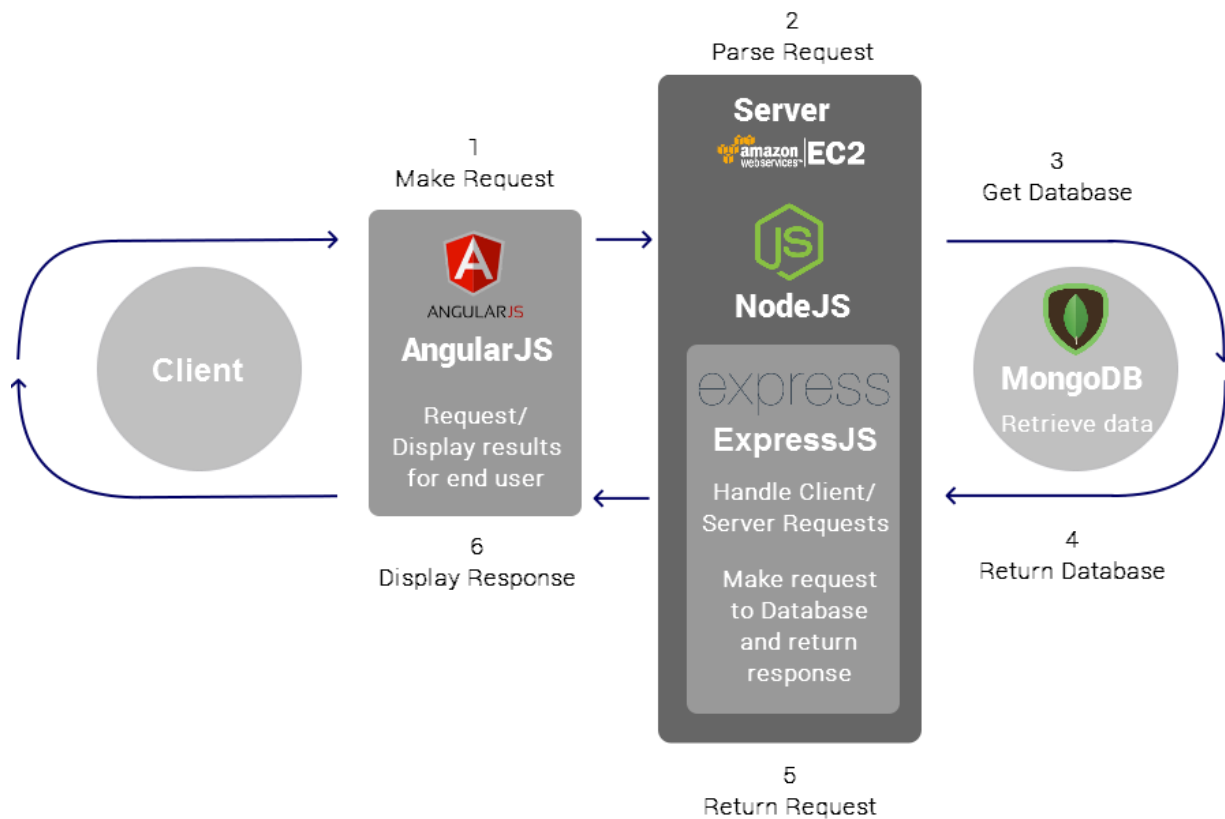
2
Parse Request

Server
amazon webservices EC2

1
Make Request

3
Get Database

Client

A
ANGULARJS
AngularJS

Request/ Display results for end user

JS
NodeJS

express
ExpressJS

Handle Client/ Server Requests

Make request to Database and return response

MongoDB
Retrieve data

6
Display Response

4
Return Database

5
Return Request